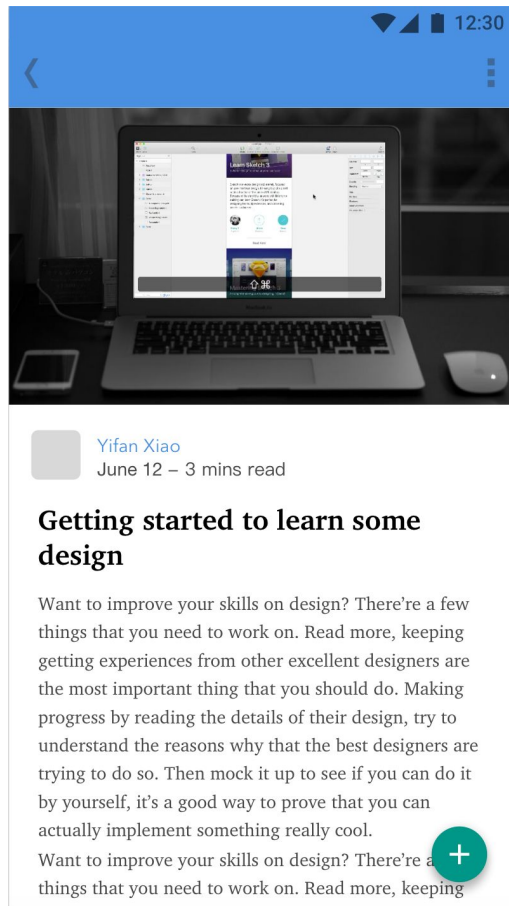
12:30

Learn Sketch 3

Yifan Xiao
June 12 – 3 mins read

Getting started to learn some design

Want to improve your skills on design? There're a few things that you need to work on. Read more, keeping getting experiences from other excellent designers are the most important thing that you should do. Making progress by reading the details of their design, try to understand the reasons why that the best designers are trying to do so. Then mock it up to see if you can do it by yourself, it's a good way to prove that you can actually implement something really cool.
Want to improve your skills on design? There're a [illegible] things that you need to work on. Read more, keeping